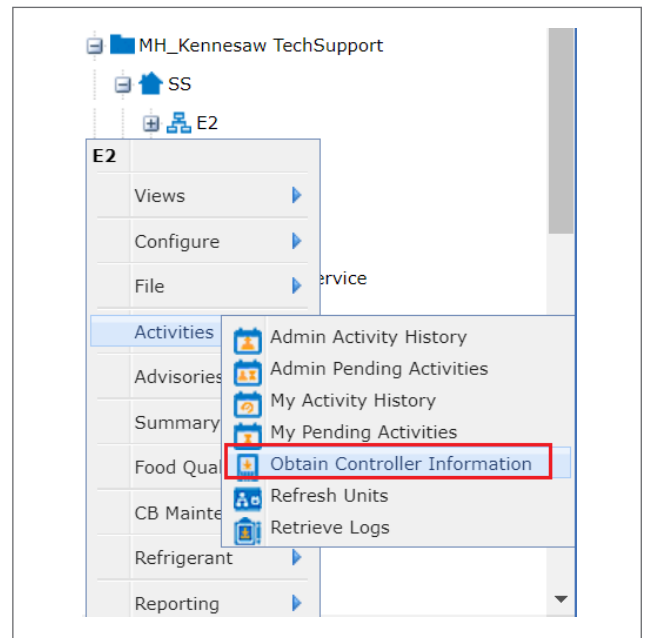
MH_Kennesaw TechSupport
SS
E2
E2
Views
Configure
File
ervice
Activities
Advisories
Summary
Food Qual
CB Mainte
Refrigerant
Reporting
Admin Activity History
Admin Pending Activities
My Activity History
My Pending Activities
Obtain Controller Information
Refresh Units
Retrieve Logs